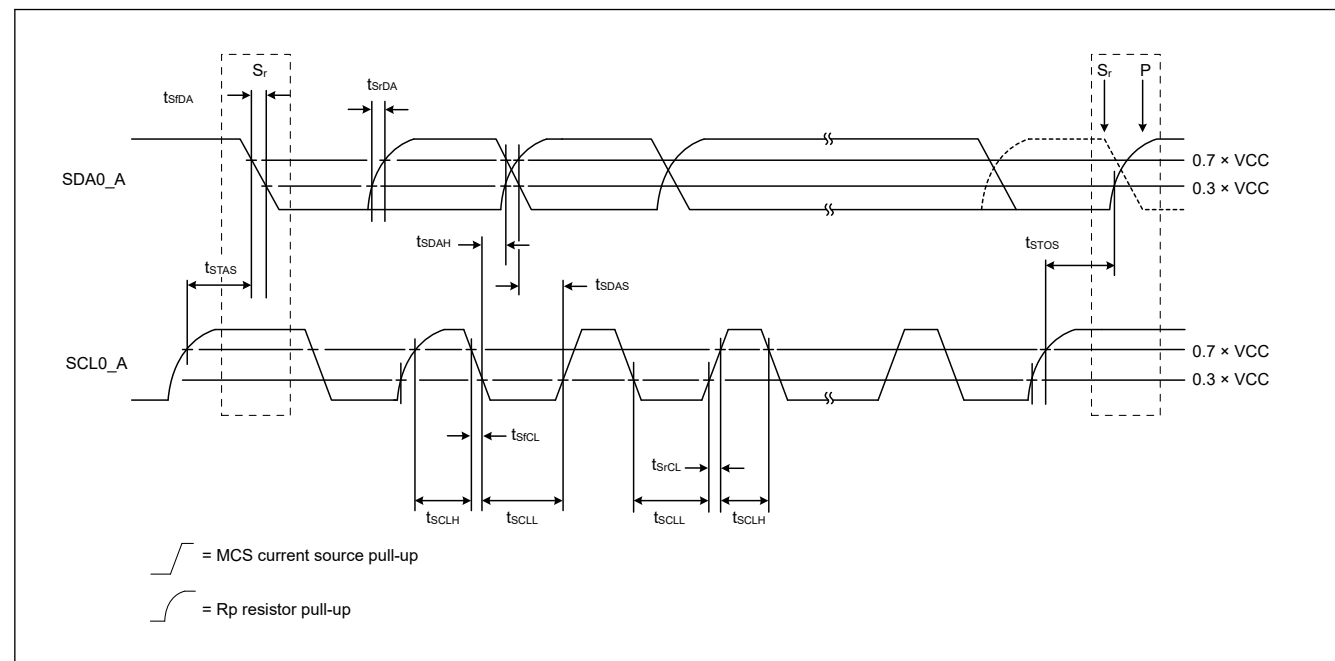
$S_r$

$t_{SfDA}$

$t_{SrDA}$

$S_r$ P

SDA0_A

0.7 × VCC

0.3 × VCC

$t_{SDAH}$

$t_{STAS}$

$t_{SDAS}$

$t_{STOS}$

SCL0_A

0.7 × VCC

0.3 × VCC

$t_{SfCL}$

$t_{SrCL}$

$t_{SCLH}$ $t_{SCLL}$ $t_{SCLL}$ $t_{SCLH}$

= MCS current source pull-up

= Rp resistor pull-up